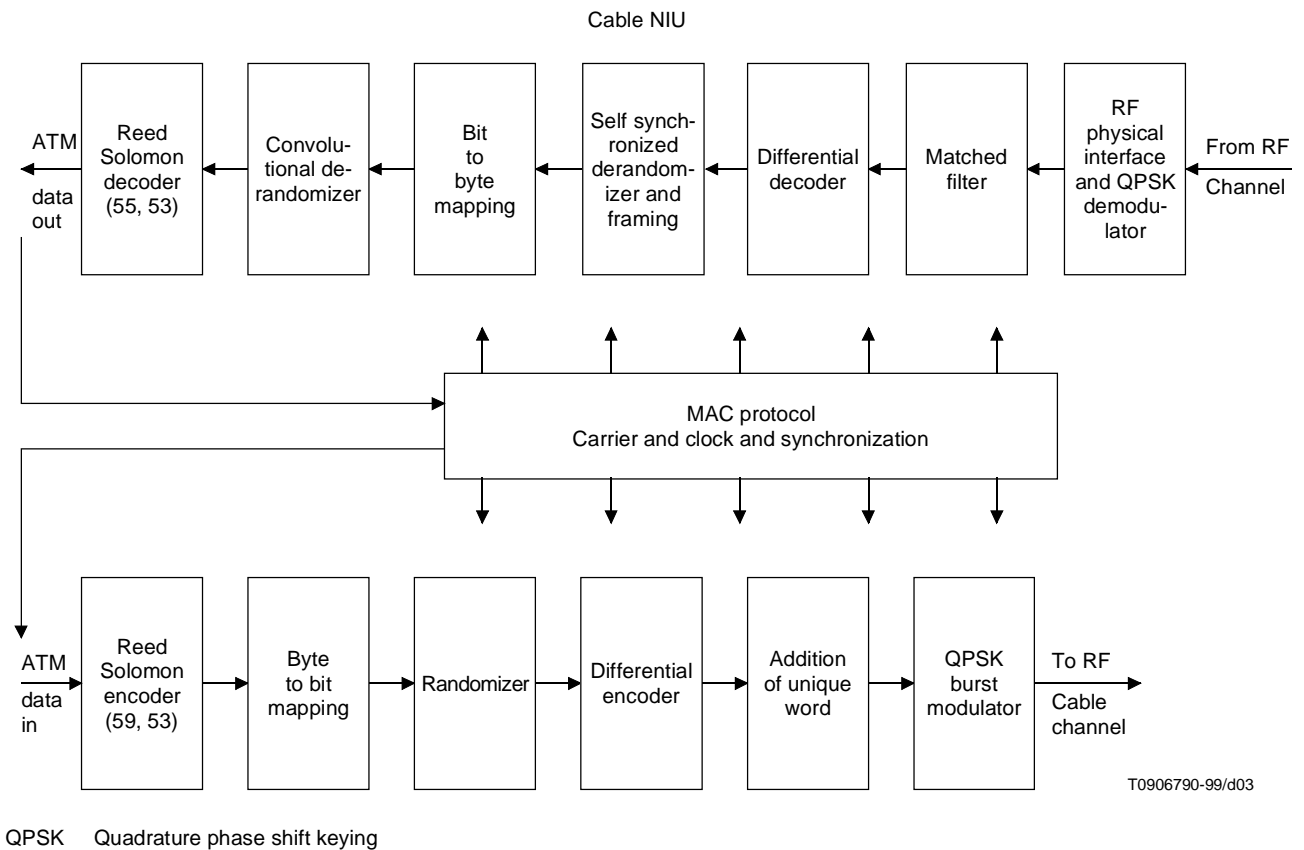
Cable NIU

ATM data out

Reed Solomon decoder (55, 53)

Convolutional derandomizer

Bit to byte mapping

Self synchronized derandomizer and framing

Differential decoder

Matched filter

RF physical interface and QPSK demodulator

From RF Channel

MAC protocol
Carrier and clock and synchronization

ATM data in

Reed Solomon encoder (59, 53)

Byte to bit mapping

Randomizer

Differential encoder

Addition of unique word

QPSK burst modulator

To RF Cable channel

T0906790-99/d03

QPSK Quadrature phase shift keying